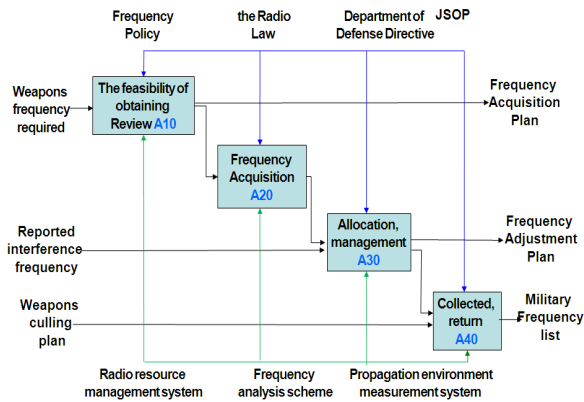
Frequency Policy

the Radio Law

Department of Defense Directive

JSOP

Weapons frequency required

The feasibility of obtaining Review A10

Frequency Acquisition Plan

Frequency Acquisition A20

Reported interference frequency

Allocation, management A30

Frequency Adjustment Plan

Weapons culling plan

Collected, return A40

Military Frequency list

Radio resource management system

Frequency analysis scheme

Propagation environment measurement system